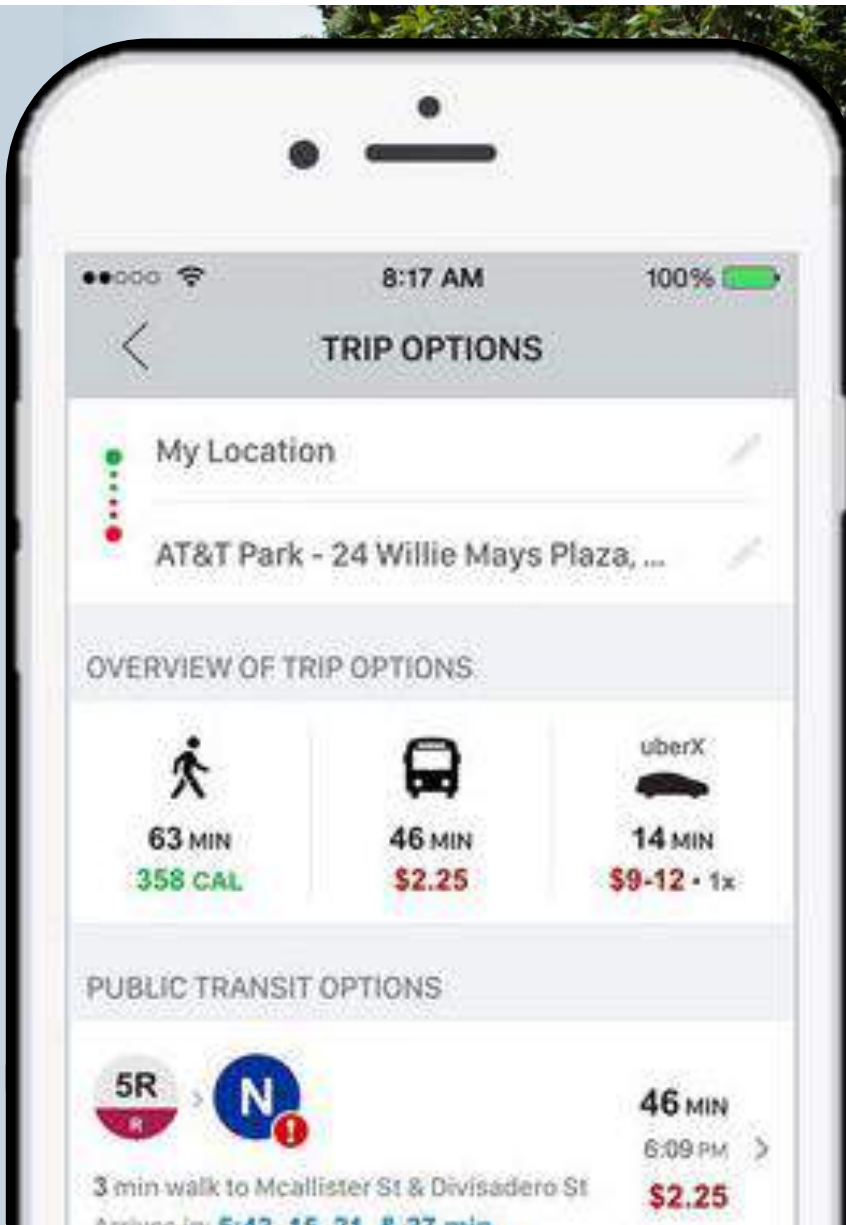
●●○○○ 8:17 AM 100%

TRIP OPTIONS

My Location

AT&T Park - 24 Willie Mays Plaza, ...

OVERVIEW OF TRIP OPTIONS

63 MIN
358 CAL

46 MIN
$2.25

uberX
14 MIN
$9-12 · 1x

PUBLIC TRANSIT OPTIONS

5R
R
N

46 MIN
6:09 PM

3 min walk to Mcallister St & Divisadero St

$2.25

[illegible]